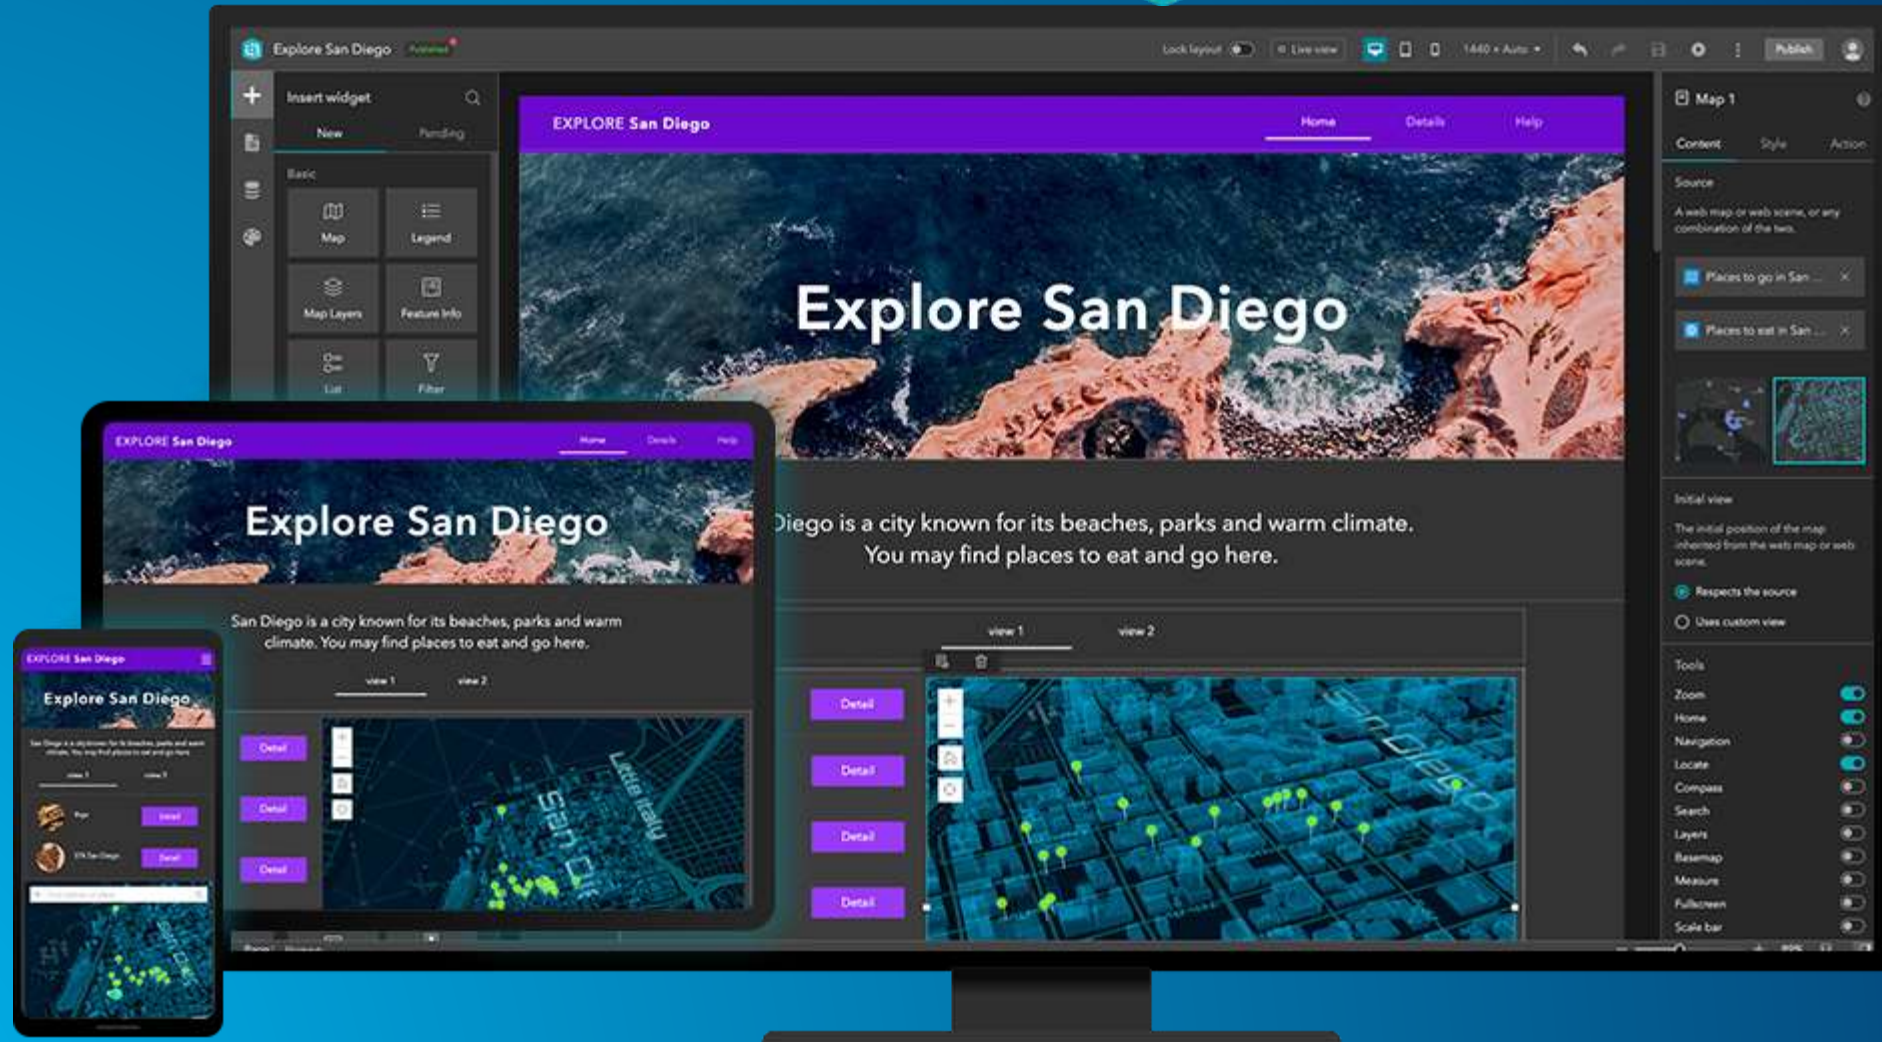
Explore San Diego Published

Lock layout Live view 1440 × Auto Publish

Insert widget

New Pending

Basic

Map Legend

Map Layers Feature Info

List Filter

EXPLORE San Diego Home Details Help

Explore San Diego

Diego is a city known for its beaches, parks and warm climate. You may find places to eat and go here.

view 1 view 2

Detail

Detail

Detail

Detail

Map 1

Content Style Action

Source

A web map or web scene, or any combination of the two.

Places to go in San ...

Places to eat in San ...

Initial view

The initial position of the map inherited from the web map or web scene.

Respects the source

Uses custom view

Tools

Zoom

Home

Navigation

Locate

Compass

Search

Layers

Basemap

Measure

Fullscreen

Scale bar

EXPLORE San Diego Home Details Help

Explore San Diego

San Diego is a city known for its beaches, parks and warm climate. You may find places to eat and go here.

view 1 view 2

Detail

Detail

Detail

Little Italy

San Diego

EXPLORE San Diego

Explore San Diego

view 1 view 2

Detail

Detail